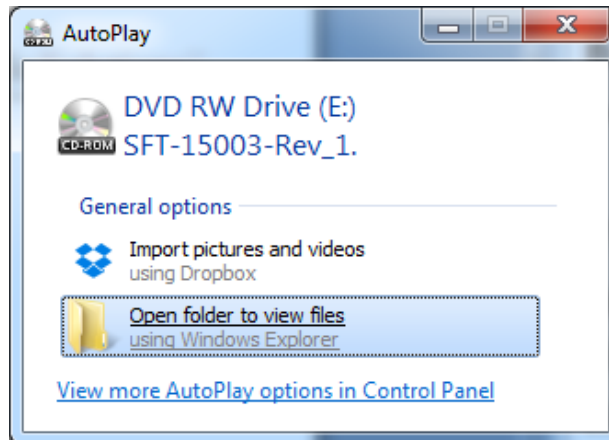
AutoPlay

CD-ROM

DVD RW Drive (E:)
SFT-15003-Rev_1.

General options

Import pictures and videos
using Dropbox

Open folder to view files
using Windows Explorer

View more AutoPlay options in Control Panel